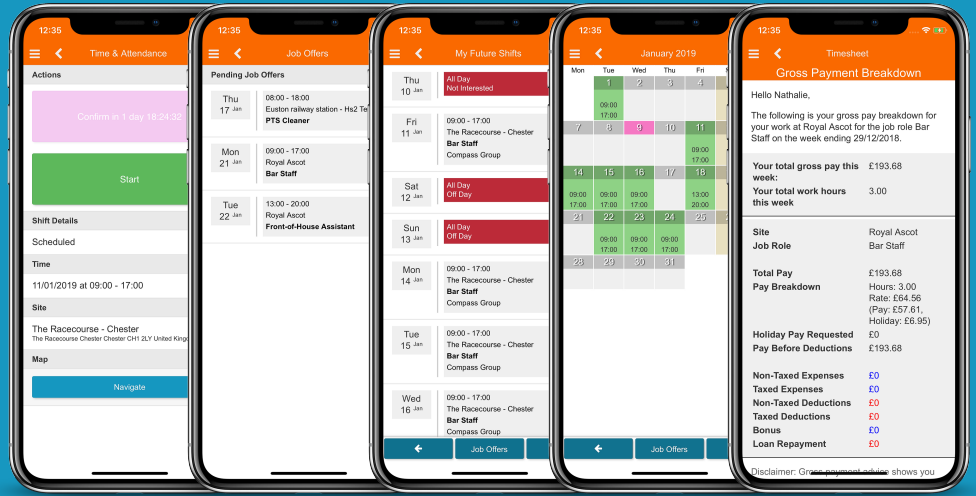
12:35

Time & Attendance

Actions

Confirm in 1 day 18:24:32

Start

Shift Details

Scheduled

Time

11/01/2019 at 09:00 - 17:00

Site

The Racecourse - Chester

The Racecourse Chester Chester CH1 2LY United Kingd

Map

Navigate

12:35

Job Offers

Pending Job Offers

Thu 17 Jan

08:00 - 18:00

Euston railway station - Hs2 Te

PTS Cleaner

Mon 21 Jan

09:00 - 17:00

Royal Ascot

Bar Staff

Tue 22 Jan

13:00 - 20:00

Royal Ascot

Front-of-House Assistant

12:35

My Future Shifts

Thu 10 Jan

All Day

Not Interested

Fri 11 Jan

09:00 - 17:00

The Racecourse - Chester

Bar Staff

Compass Group

Sat 12 Jan

All Day

Off Day

Sun 13 Jan

All Day

Off Day

Mon 14 Jan

09:00 - 17:00

The Racecourse - Chester

Bar Staff

Compass Group

Tue 15 Jan

09:00 - 17:00

The Racecourse - Chester

Bar Staff

Compass Group

Wed 16 Jan

09:00 - 17:00

The Racecourse - Chester

Bar Staff

Compass Group

Job Offers

12:35

January 2019

| Mon | Tue | Wed | Thu | Fri |
|---|---|---|---|---|
| | 1 09:00 17:00 | 2 | 3 | 4 |
| 7 | 8 | 9 | 10 | 11 09:00 17:00 |
| 14 09:00 17:00 | 15 09:00 17:00 | 16 09:00 17:00 | 17 | 18 13:00 20:00 |
| 21 | 22 09:00 17:00 | 23 09:00 17:00 | 24 09:00 17:00 | 25 |
| 28 | 29 | 30 | 31 | |

Job Offers

12:35

Timesheet

Gross Payment Breakdown

Hello Nathalie,

The following is your gross pay breakdown for your work at Royal Ascot for the job role Bar Staff on the week ending 29/12/2018.

| | |
|---|---|
| Your total gross pay this week: | £193.68 |
| Your total work hours this week | 3.00 |

| | |
|---|---|
| Site | Royal Ascot |
| Job Role | Bar Staff |
| Total Pay | £193.68 |
| Pay Breakdown | Hours: 3.00 Rate: £64.56 (Pay: £57.61, Holiday: £6.95) |
| Holiday Pay Requested | £0 |
| Pay Before Deductions | £193.68 |
| Non-Taxed Expenses | £0 |
| Taxed Expenses | £0 |
| Non-Taxed Deductions | £0 |
| Taxed Deductions | £0 |
| Bonus | £0 |
| Loan Repayment | £0 |

Disclaimer: Gross payment advice shows you